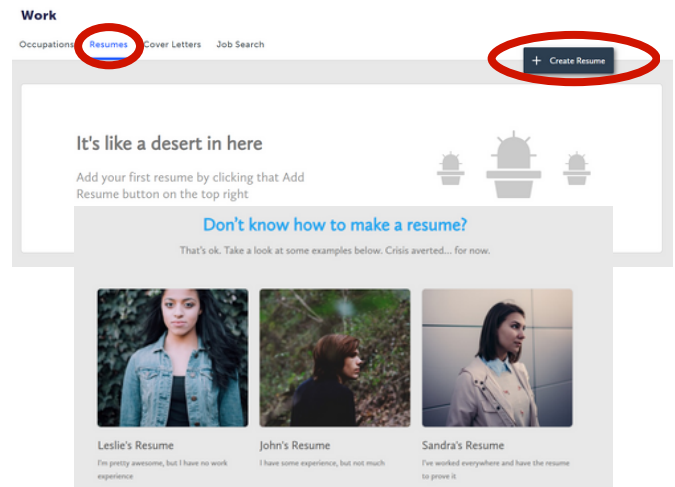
Work

Occupations Resumes Cover Letters Job Search

+ Create Resume

It's like a desert in here

Add your first resume by clicking that Add Resume button on the top right

Don't know how to make a resume?

That's ok. Take a look at some examples below. Crisis averted... for now.

Leslie's Resume

I'm pretty awesome, but I have no work experience

John's Resume

I have some experience, but not much

Sandra's Resume

I've worked everywhere and have the resume to prove it